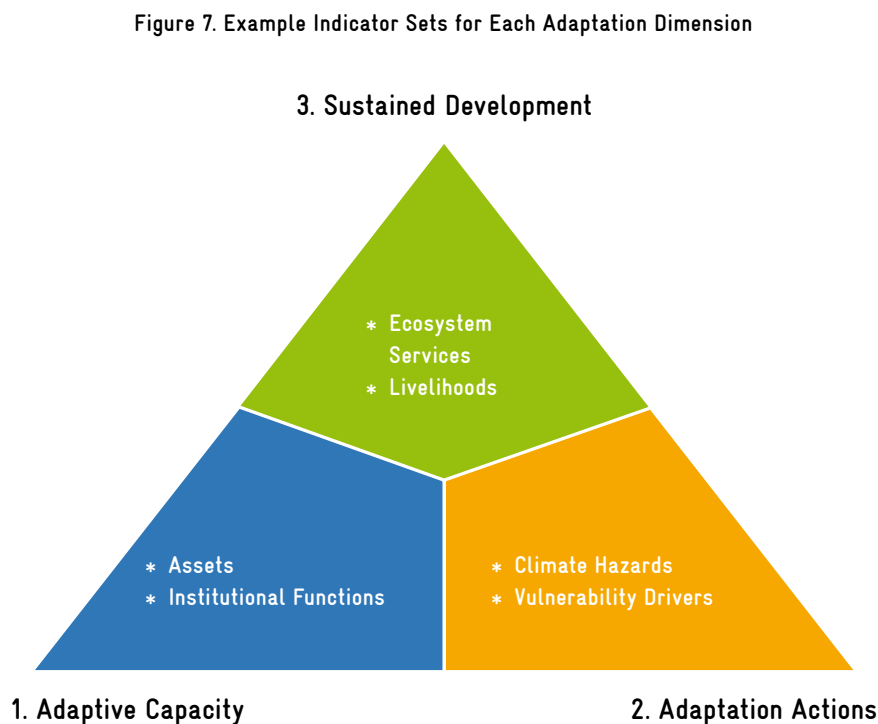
Figure 7. Example Indicator Sets for Each Adaptation Dimension

3. Sustained Development

* Ecosystem Services
* Livelihoods

* Assets
* Institutional Functions

* Climate Hazards
* Vulnerability Drivers

1. Adaptive Capacity

2. Adaptation Actions